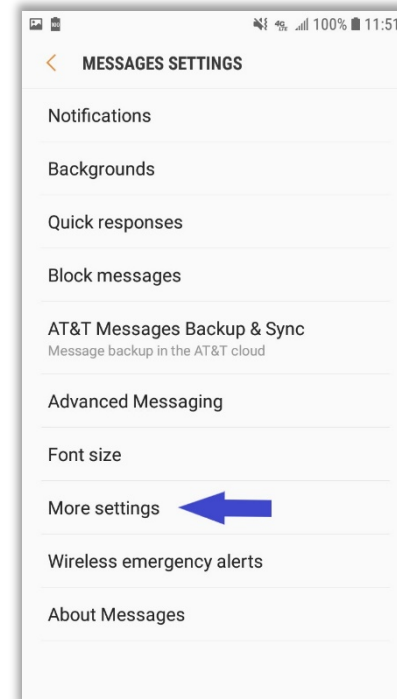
100% 11:51

< MESSAGES SETTINGS

Notifications

Backgrounds

Quick responses

Block messages

AT&T Messages Backup & Sync
Message backup in the AT&T cloud

Advanced Messaging

Font size

More settings

Wireless emergency alerts

About Messages